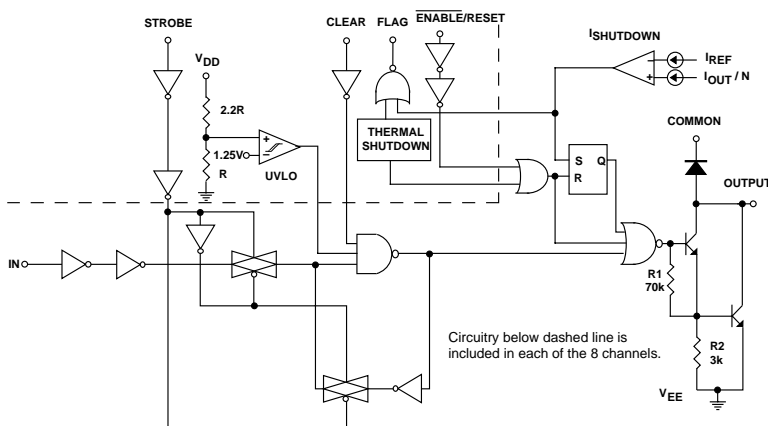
STROBE

CLEAR FLAG $\overline{\text{ENABLE}}$/RESET

$I_{SHUTDOWN}$

$I_{REF}$

$I_{OUT}$ / N

$V_{DD}$

2.2R

1.25V

R

UVLO

THERMAL SHUTDOWN

S Q

R

COMMON

OUTPUT

IN

R1 70k

R2 3k

Circuitry below dashed line is included in each of the 8 channels.

$V_{EE}$